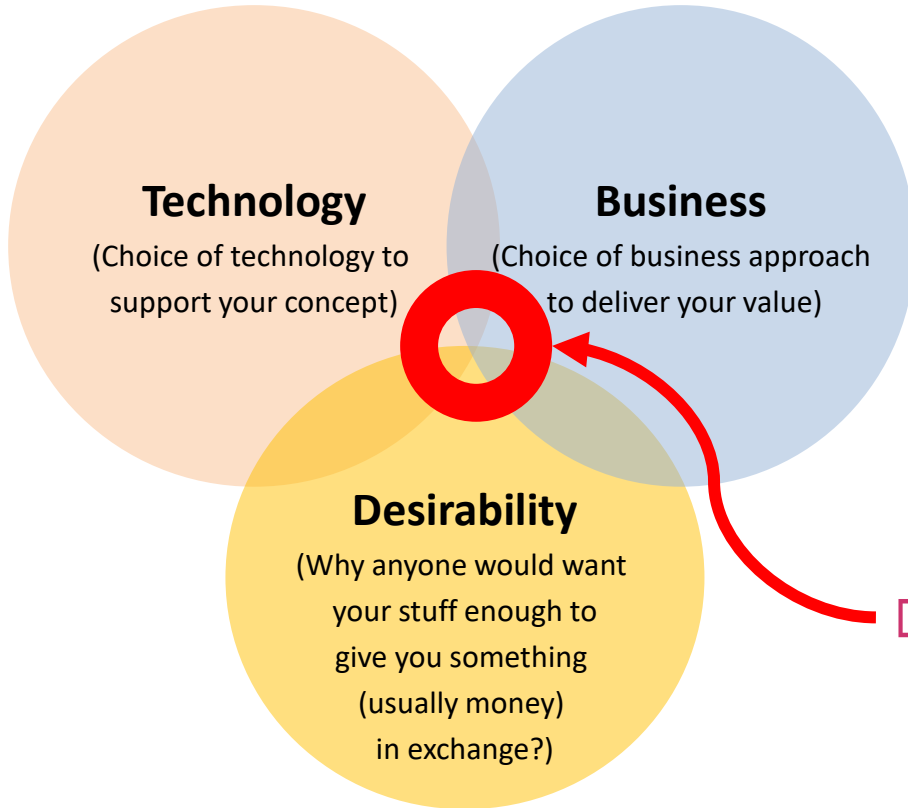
Technology
(Choice of technology to support your concept)

Business
(Choice of business approach to deliver your value)

Desirability
(Why anyone would want your stuff enough to give you something (usually money) in exchange?)

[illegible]